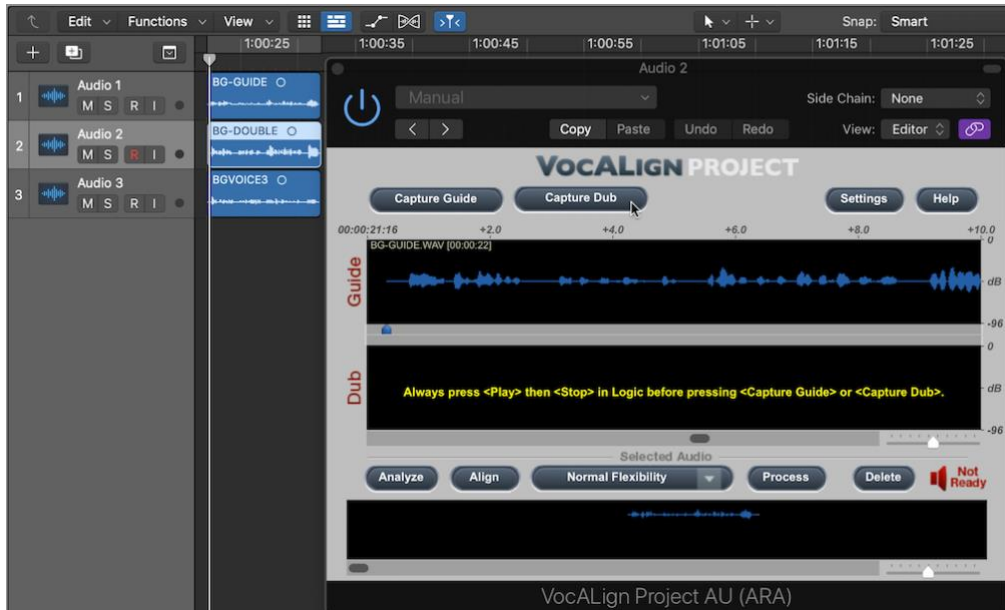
Edit Functions View

Snap: Smart

1:00:25 1:00:35 1:00:45 1:00:55 1:01:05 1:01:15 1:01:25

1 Audio 1 M S R I
2 Audio 2 M S R I
3 Audio 3 M S R I

BG-GUIDE
BG-DOUBLE
BGVOICE3

Audio 2

Manual

Side Chain: None

Copy Paste Undo Redo

View: Editor

VOCALIGN PROJECT

Capture Guide Capture Dub Settings Help

00:00:21:16 +2.0 +4.0 +6.0 +8.0 +10.0

BG-GUIDE.WAV [00:00:22]

Guide

0 dB -96

Dub

Always press <Play> then <Stop> in Logic before pressing <Capture Guide> or <Capture Dub>.

0 dB -96

Selected Audio

Analyze Align Normal Flexibility Process Delete Not Ready

VocALign Project AU (ARA)